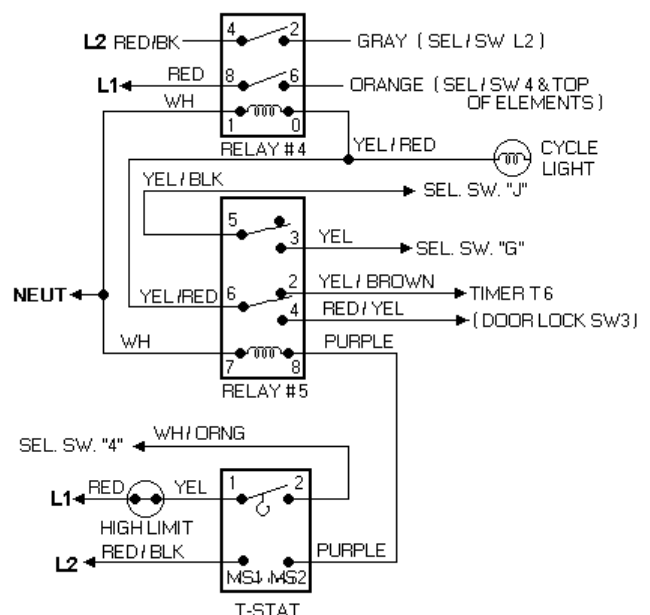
L2 RED/BK
4
2
GRAY (SEL/SW L2)
L1
RED
8
6
ORANGE (SEL/SW 4 & TOP OF ELEMENTS)
WH
1
0
RELAY #4
YEL/RED
CYCLE LIGHT
YEL/BLK
SEL. SW. "J"
5
3
YEL
SEL. SW. "G"
NEUT
YEL/RED
6
2
YEL/BROWN
TIMER T6
4
RED/YEL
(DOOR LOCK SW3)
WH
7
8
PURPLE
RELAY #5
SEL. SW. "4"
WH/ORNG
L1
RED
YEL
1
2
HIGH LIMIT
L2
RED/BLK
PURPLE
MS1
MS2
T-STAT